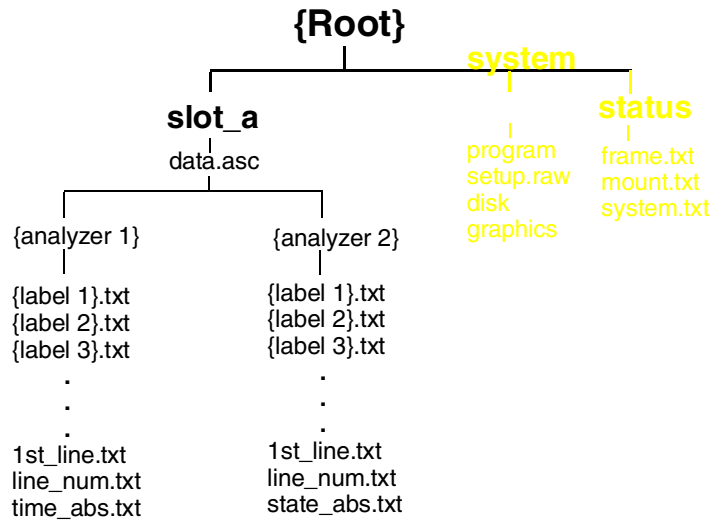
{Root}

slot_a

data.asc

{analyzer 1}

{label 1}.txt
{label 2}.txt
{label 3}.txt
.
.
.
1st_line.txt
line_num.txt
time_abs.txt

{analyzer 2}

{label 1}.txt
{label 2}.txt
{label 3}.txt
.
.
.
1st_line.txt
line_num.txt
state_abs.txt

system

program
setup.raw
disk
graphics

status

frame.txt
mount.txt
system.txt